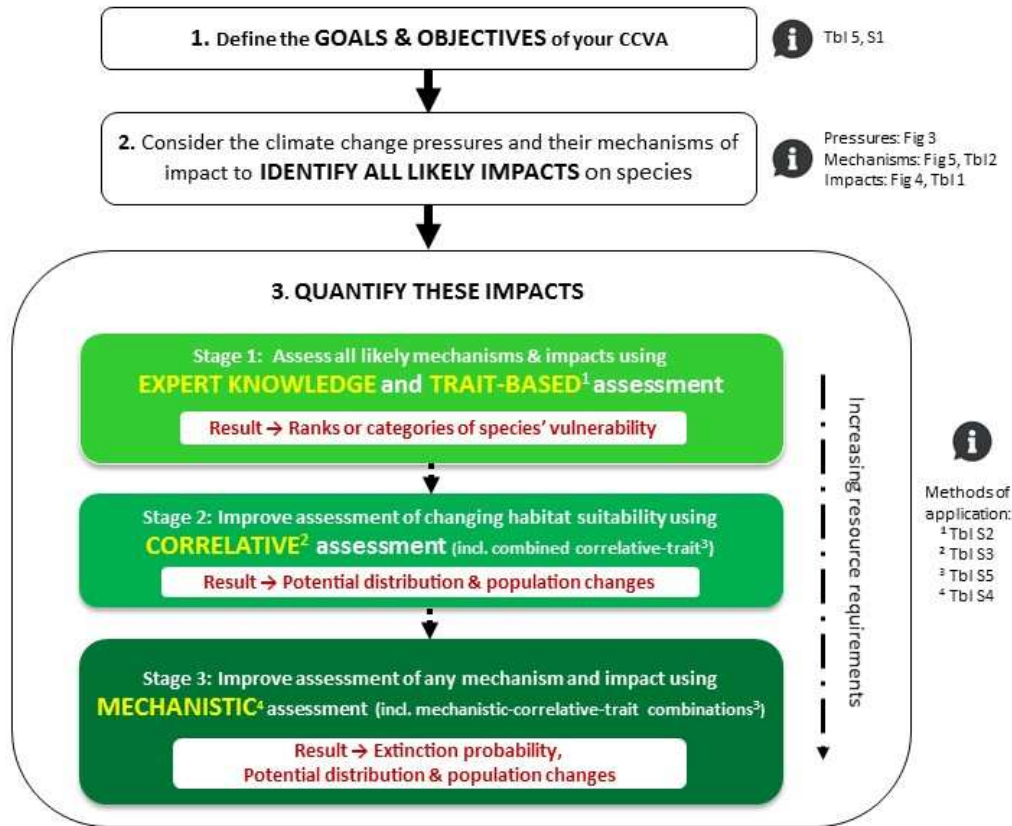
1. Define the GOALS & OBJECTIVES of your CCVA

Tbl 5, S1

2. Consider the climate change pressures and their mechanisms of impact to IDENTIFY ALL LIKELY IMPACTS on species

Pressures: Fig 3
Mechanisms: Fig 5, Tbl 2
Impacts: Fig 4, Tbl 1

3. QUANTIFY THESE IMPACTS

Stage 1: Assess all likely mechanisms & impacts using EXPERT KNOWLEDGE and TRAIT-BASED$^1$ assessment

Result → Ranks or categories of species' vulnerability

Stage 2: Improve assessment of changing habitat suitability using CORRELATIVE$^2$ assessment (incl. combined correlative-trait$^3$)

Result → Potential distribution & population changes

Stage 3: Improve assessment of any mechanism and impact using MECHANISTIC$^4$ assessment (incl. mechanistic-correlative-trait combinations$^3$)

Result → Extinction probability, Potential distribution & population changes

Increasing resource requirements

Methods of application:
$^1$ Tbl S2
$^2$ Tbl S3
$^3$ Tbl S5
$^4$ Tbl S4